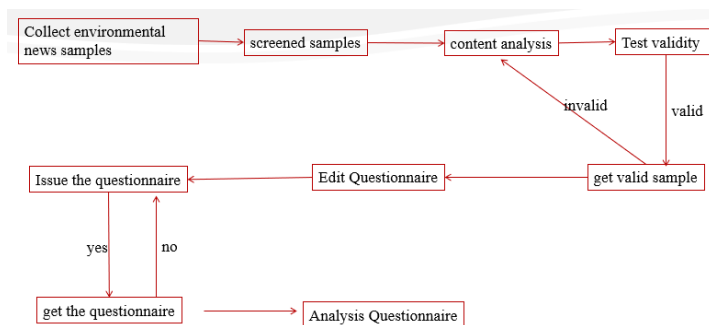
Collect environmental news samples

screened samples

content analysis

Test validity

invalid

valid

get valid sample

Edit Questionnaire

Issue the questionnaire

yes

no

get the questionnaire

Analysis Questionnaire